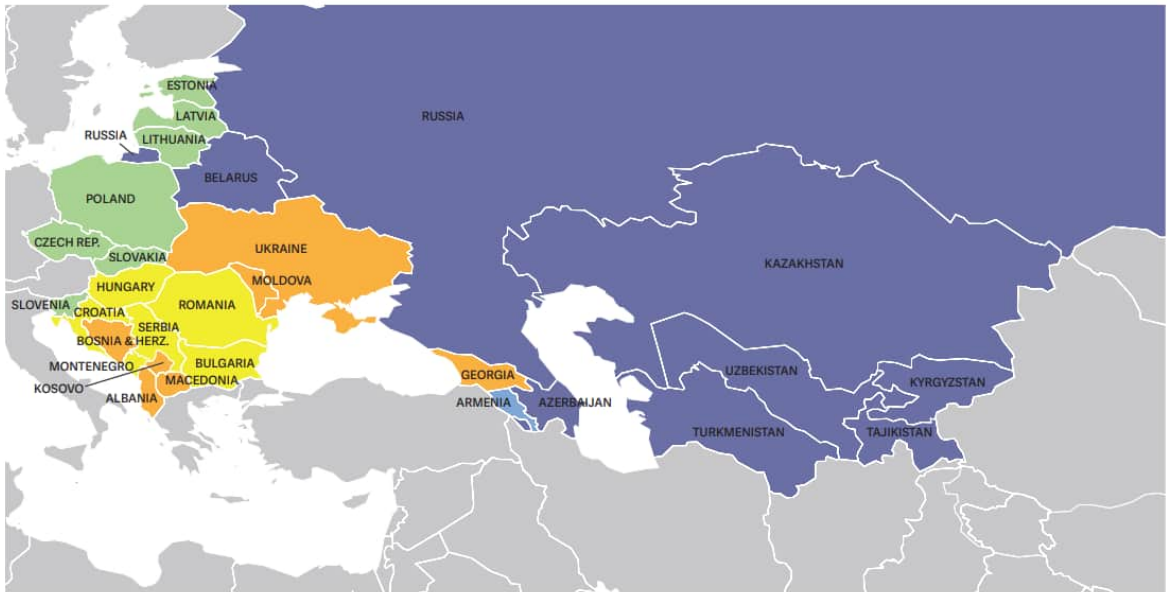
ESTONIA
LATVIA
RUSSIA
LITHUANIA
RUSSIA
BELARUS
POLAND
CZECH REP.
SLOVAKIA
UKRAINE
KAZAKHSTAN
HUNGARY
MOLDOVA
ROMANIA
SLOVENIA
CROATIA
SERBIA
BOSNIA & HERZ.
MONTENEGRO
BULGARIA
KOSOVO
MACEDONIA
ALBANIA
GEORGIA
UZBEKISTAN
KYRGYZSTAN
ARMENIA
AZERBAIJAN
TURKMENISTAN
TAJIKISTAN